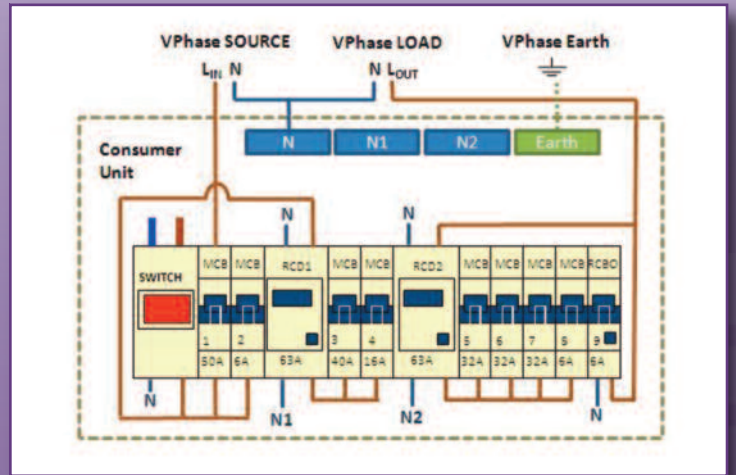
VPhase SOURCE
$L_{IN}$ N

VPhase LOAD
N $L_{OUT}$

VPhase Earth

N N1 N2 Earth

Consumer Unit

N N

SWITCH

MCB MCB RCD1 MCB MCB RCD2 MCB MCB MCB MCB RCBO

1 2 3 4 5 6 7 8 9

50A 6A 63A 40A 16A 63A 32A 32A 32A 6A 6A

N N1 N2 N